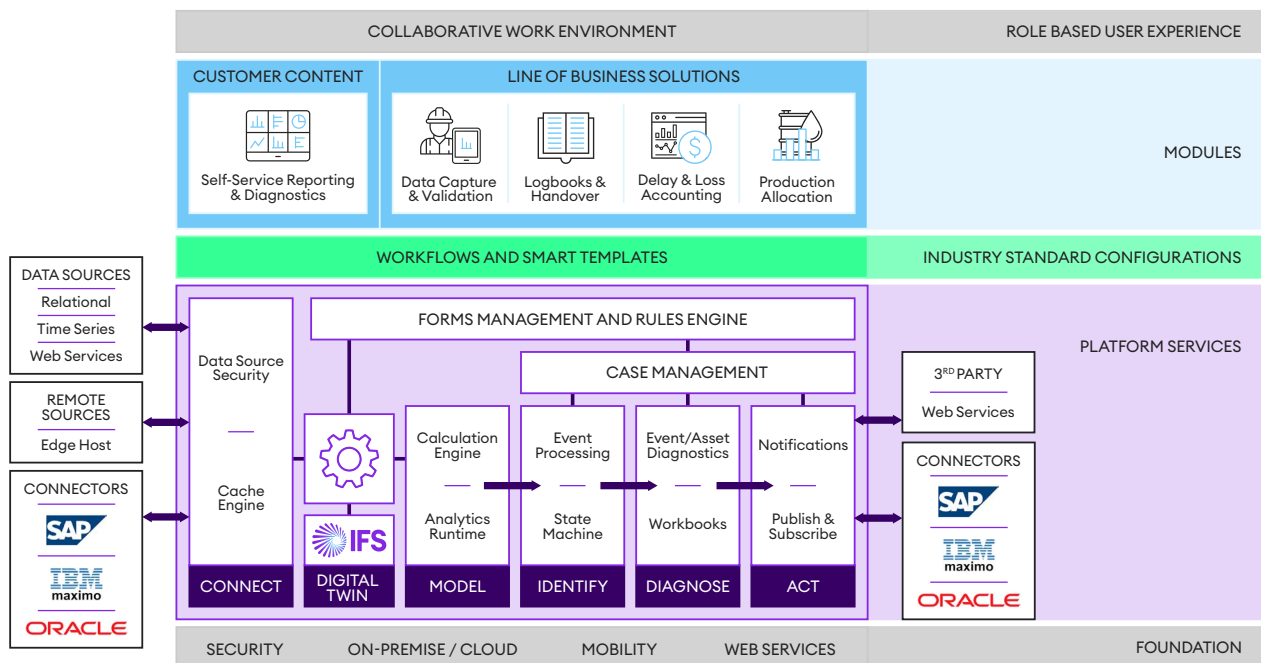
COLLABORATIVE WORK ENVIRONMENT

ROLE BASED USER EXPERIENCE

CUSTOMER CONTENT

Self-Service Reporting & Diagnostics

LINE OF BUSINESS SOLUTIONS

Data Capture & Validation

Logbooks & Handover

Delay & Loss Accounting

Production Allocation

MODULES

WORKFLOWS AND SMART TEMPLATES

INDUSTRY STANDARD CONFIGURATIONS

DATA SOURCES
Relational
Time Series
Web Services

REMOTE SOURCES
Edge Host

CONNECTORS
SAP
IBM maximo
ORACLE

Data Source Security

Cache Engine

CONNECT

FORMS MANAGEMENT AND RULES ENGINE

CASE MANAGEMENT

IFS

DIGITAL TWIN

Calculation Engine

Analytics Runtime

MODEL

Event Processing

State Machine

IDENTIFY

Event/Asset Diagnostics

Workbooks

DIAGNOSE

Notifications

Publish & Subscribe

ACT

PLATFORM SERVICES

3$^{RD}$ PARTY
Web Services

CONNECTORS
SAP
IBM maximo
ORACLE

SECURITY

ON-PREMISE / CLOUD

MOBILITY

WEB SERVICES

FOUNDATION